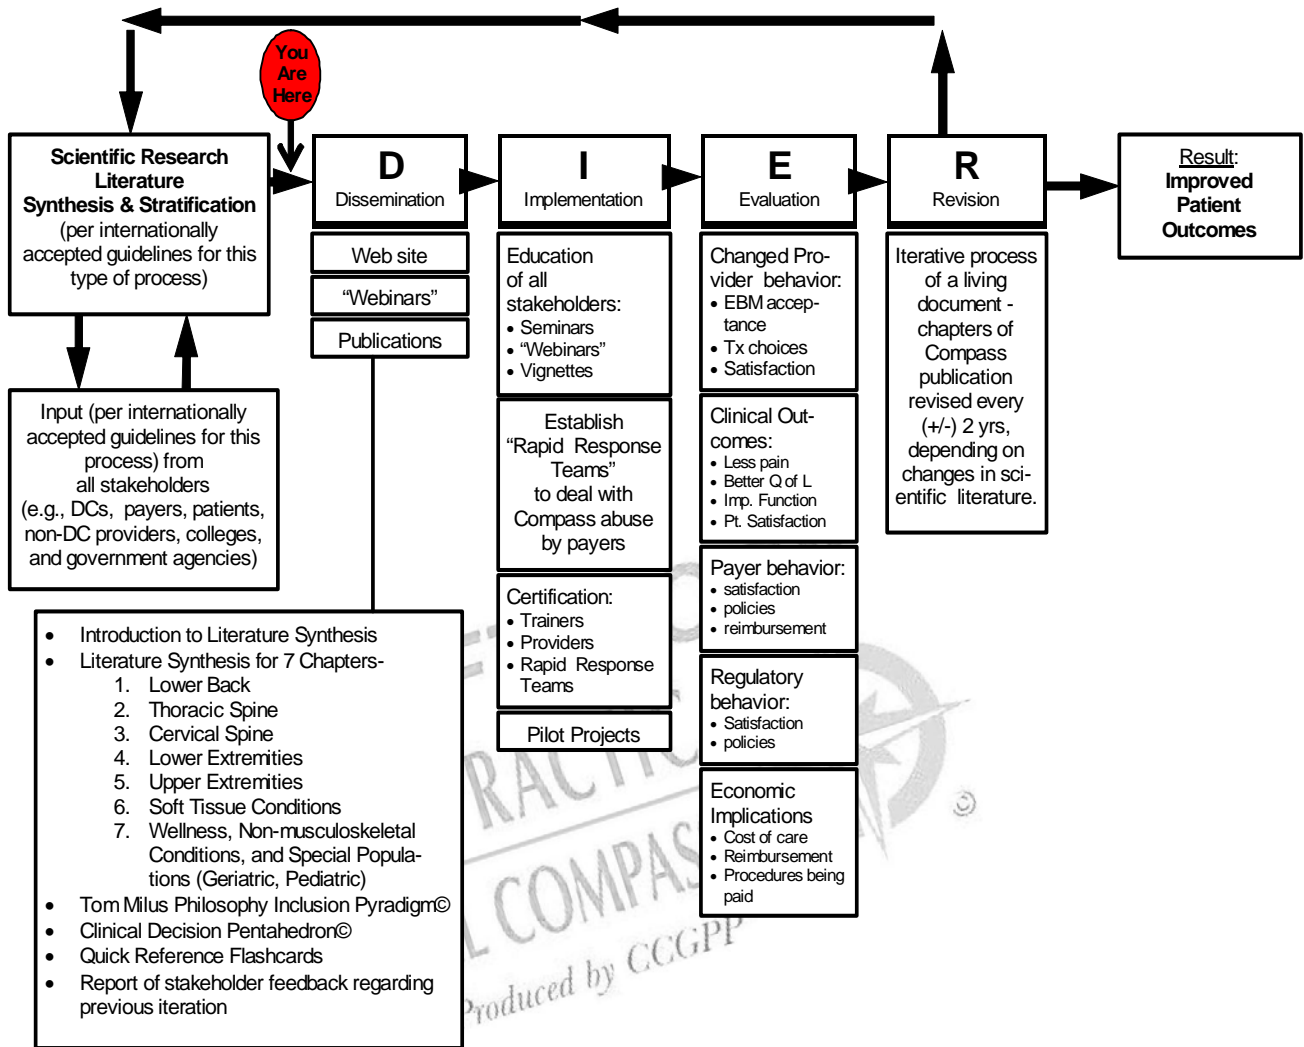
You Are Here

**Scientific Research Literature Synthesis & Stratification**
(per internationally accepted guidelines for this type of process)

Input (per internationally accepted guidelines for this process) from all stakeholders (e.g., DCs, payers, patients, non-DC providers, colleges, and government agencies)

D
Dissemination

Web site

"Webinars"

Publications

I
Implementation

Education of all stakeholders:
• Seminars
• "Webinars"
• Vignettes

Establish "Rapid Response Teams" to deal with Compass abuse by payers

Certification:
• Trainers
• Providers
• Rapid Response Teams

Pilot Projects

E
Evaluation

Changed Provider behavior:
• EBM acceptance
• Tx choices
• Satisfaction

Clinical Outcomes:
• Less pain
• Better Q of L
• Imp. Function
• Pt. Satisfaction

Payer behavior:
• satisfaction
• policies
• reimbursement

Regulatory behavior:
• Satisfaction
• policies

Economic Implications
• Cost of care
• Reimbursement
• Procedures being paid

R
Revision

Iterative process of a living document - chapters of Compass publication revised every (+/-) 2 yrs, depending on changes in scientific literature.

Result:
**Improved Patient Outcomes**

• Introduction to Literature Synthesis
• Literature Synthesis for 7 Chapters-
1. Lower Back
2. Thoracic Spine
3. Cervical Spine
4. Lower Extremities
5. Upper Extremities
6. Soft Tissue Conditions
7. Wellness, Non-musculoskeletal Conditions, and Special Populations (Geriatric, Pediatric)
• Tom Milus Philosophy Inclusion Pyradigm©
• Clinical Decision Pentahedron©
• Quick Reference Flashcards
• Report of stakeholder feedback regarding previous iteration

RACTIC
L COMPASS
Produced by CCGPP
©